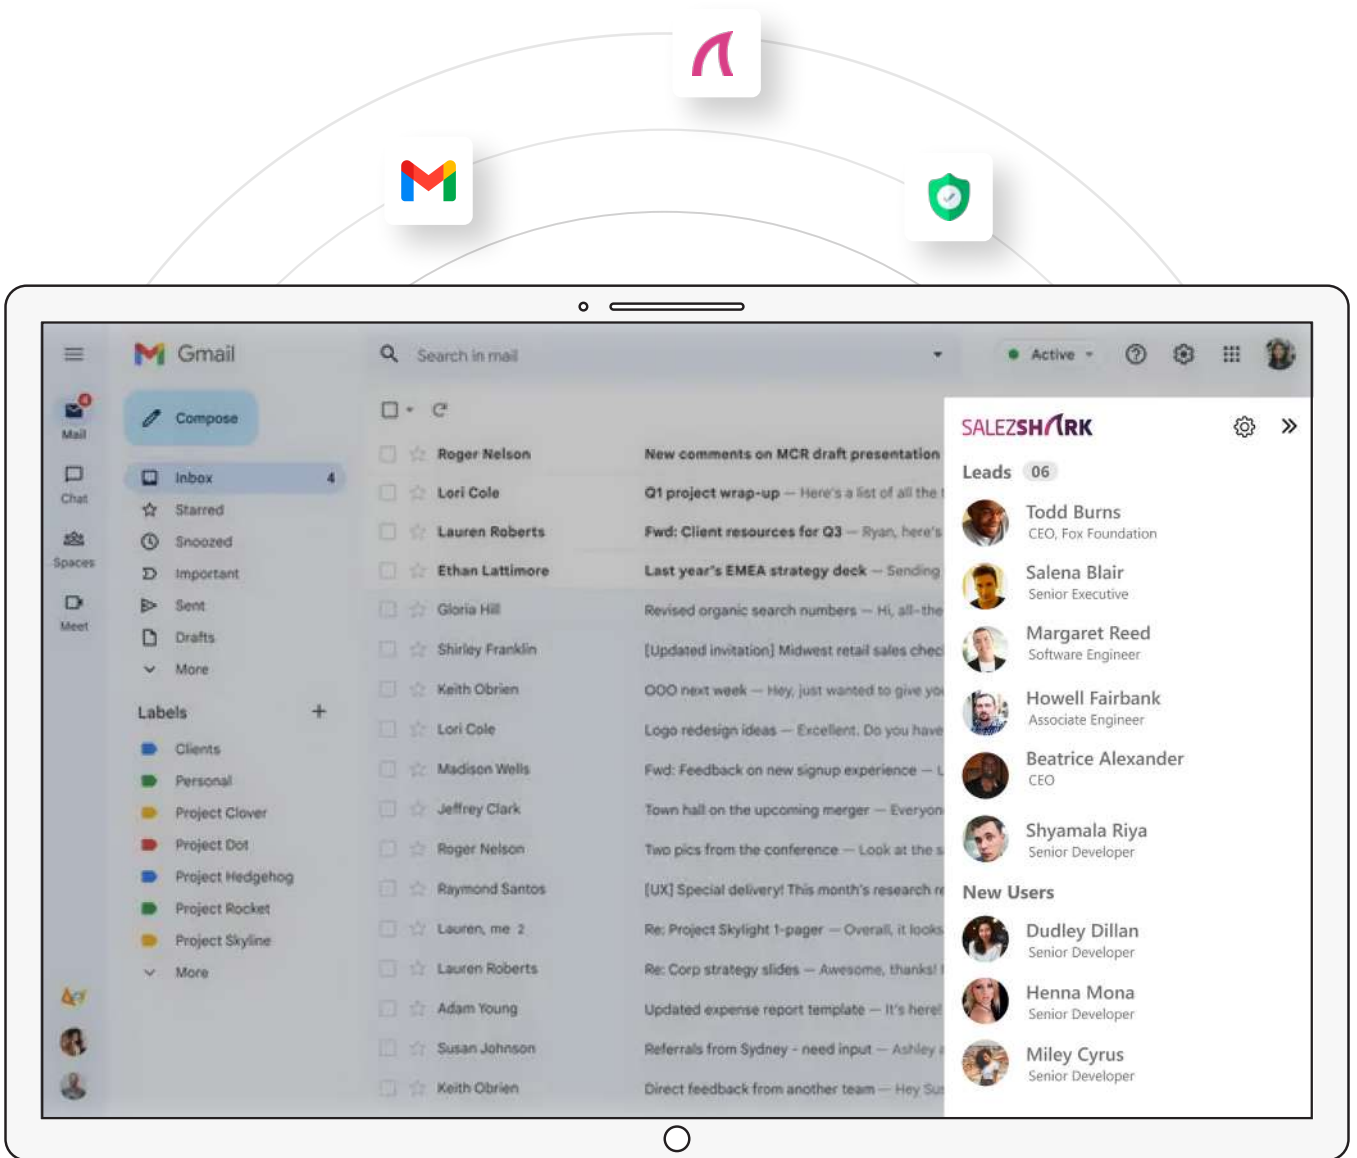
Gmail

Search in mail

Active

Mail

Chat

Spaces

Meet

Compose

Inbox 4

Starred

Snoozed

Important

Sent

Drafts

More

Labels +

Clients

Personal

Project Clover

Project Dot

Project Hedgehog

Project Rocket

Project Skyline

More

Roger Nelson New comments on MCR draft presentation

Lori Cole Q1 project wrap-up — Here's a list of all the

Lauren Roberts Fwd: Client resources for Q3 — Ryan, here's

Ethan Lattimore Last year's EMEA strategy deck — Sending

Gloria Hill Revised organic search numbers — Hi, all–the

Shirley Franklin [Updated invitation] Midwest retail sales chec

Keith Obrien OOO next week — Hey, just wanted to give yo

Lori Cole Logo redesign ideas — Excellent. Do you have

Madison Wells Fwd: Feedback on new signup experience — L

Jeffrey Clark Town hall on the upcoming merger — Everyon

Roger Nelson Two pics from the conference — Look at the s

Raymond Santos [UX] Special delivery! This month's research r

Lauren, me 2 Re: Project Skylight 1-pager — Overall, it looks

Lauren Roberts Re: Corp strategy slides — Awesome, thanks!

Adam Young Updated expense report template — It's here!

Susan Johnson Referrals from Sydney - need input — Ashley

Keith Obrien Direct feedback from another team — Hey Su

SALEZSHARK

Leads 06

Todd Burns
CEO, Fox Foundation

Salena Blair
Senior Executive

Margaret Reed
Software Engineer

Howell Fairbank
Associate Engineer

Beatrice Alexander
CEO

Shyamala Riya
Senior Developer

New Users

Dudley Dillan
Senior Developer

Henna Mona
Senior Developer

Miley Cyrus
Senior Developer